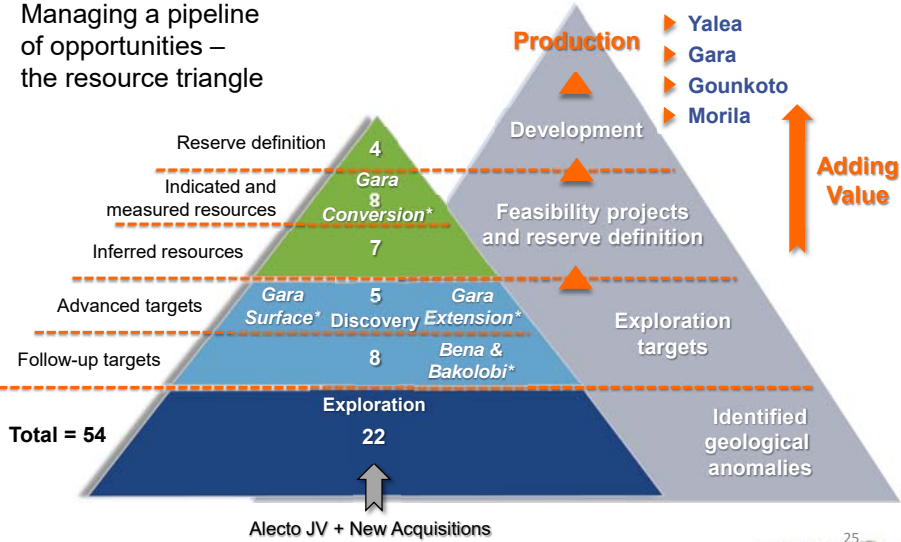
Managing a pipeline of opportunities – the resource triangle

Production

Yalea
Gara
Gounkoto
Morila

Development

Adding Value

Reserve definition
4

Indicated and measured resources
Gara
8
Conversion*

Feasibility projects and reserve definition

Inferred resources
7

Advanced targets
Gara Surface*
5
Discovery
Gara Extension*

Exploration targets

Follow-up targets
8
Bena & Bakolobi*

Exploration
Total = 54
22

Identified geological anomalies

Alecto JV + New Acquisitions

25